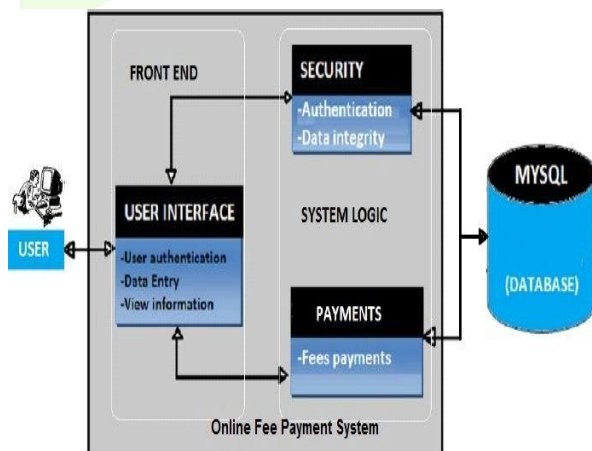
FRONT END

SECURITY

-Authentication
-Data integrity

MYSQL

USER

USER INTERFACE

-User authentication
-Data Entry
-View information

SYSTEM LOGIC

(DATABASE)

PAYMENTS

-Fees payments

Online Fee Payment System